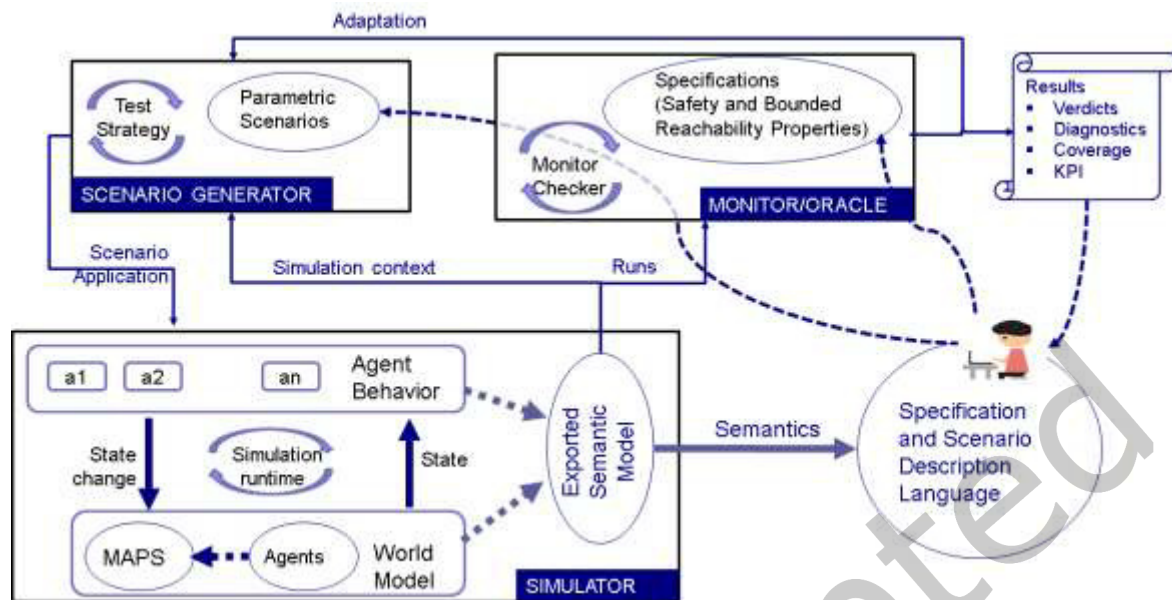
Adaptation

Test Strategy

Parametric Scenarios

SCENARIO GENERATOR

Specifications (Safety and Bounded Reachability Properties)

Monitor Checker

MONITOR/ORACLE

Results
- Verdicts
- Diagnostics
- Coverage
- KPI

Scenario Application

Simulation context

Runs

a1

a2

an

Agent Behavior

State change

Simulation runtime

State

MAPS

Agents

World Model

SIMULATOR

Exported Semantic Model

Semantics

Specification and Scenario Description Language

ted